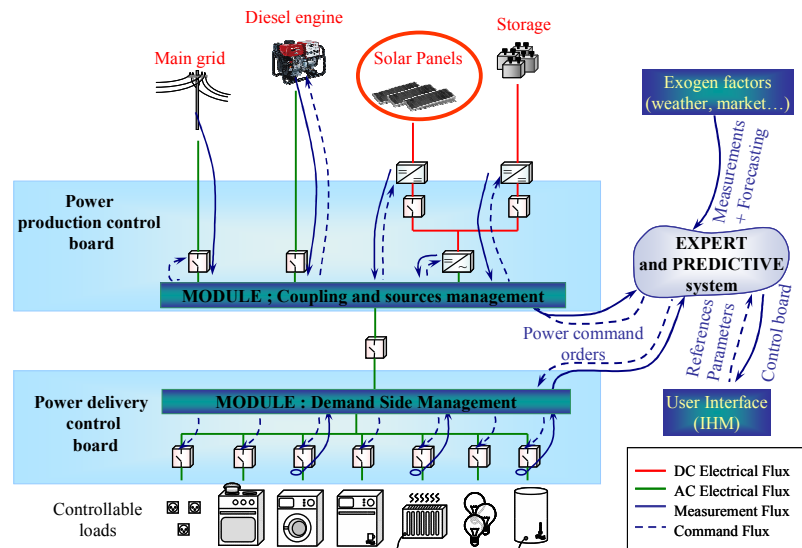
Diesel engine

Storage

Main grid

Solar Panels

Exogen factors (weather, market…)

Measurements + Forecasting

Power production control board

EXPERT and PREDICTIVE system

MODULE ; Coupling and sources management

Power command orders

References

Parameters

Control board

User Interface (IHM)

Power delivery control board

MODULE : Demand Side Management

Controllable loads

DC Electrical Flux
AC Electrical Flux
Measurement Flux
Command Flux